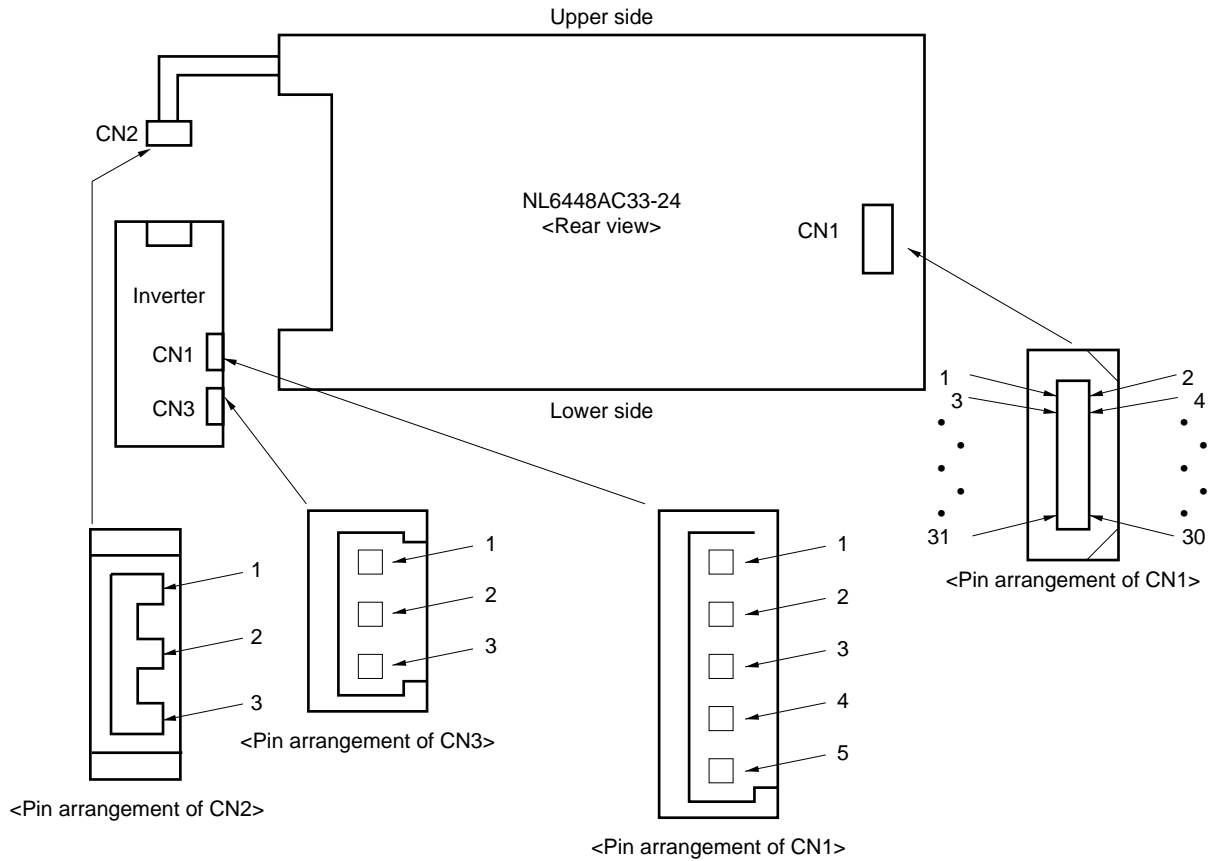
Upper side

CN2

NL6448AC33-24
<Rear view>

CN1

Inverter

CN1

CN3

Lower side

1
3
2
4
31
30
<Pin arrangement of CN1>

1
2
3
<Pin arrangement of CN2>

1
2
3
<Pin arrangement of CN3>

1
2
3
4
5
<Pin arrangement of CN1>